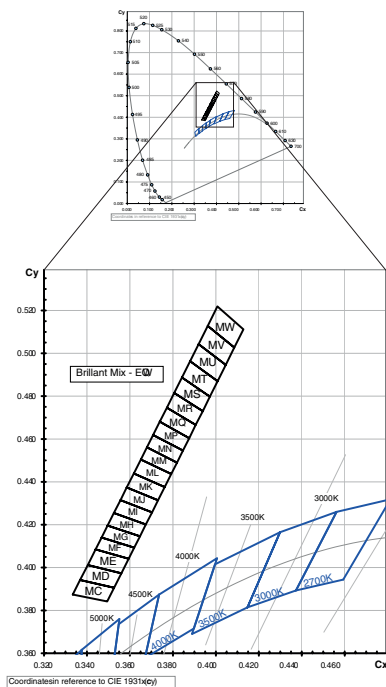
Cy
520
515
525
530
510
540
505
560
500
495
580
590
600
490
610
620
700
485
480
470
475
460
450
380
Cx
Coordinatesin reference to CIE 1931x(cy)

Cy
0.520
0.500
0.480
0.460
0.440
0.420
0.400
0.380
0.360
Brillant Mix - EQV
MW
MV
MU
MT
MS
MR
MQ
MP
MN
MM
ML
MK
MJ
MI
MH
MG
MF
ME
MD
MC
3000K
3500K
4000K
4500K
5000K
2700K
3000K
3500K
4000K
0.32
0.340
0.360
0.380
0.400
0.420
0.440
0.460
Cx
Coordinatesin reference to CIE 1931x(cy)